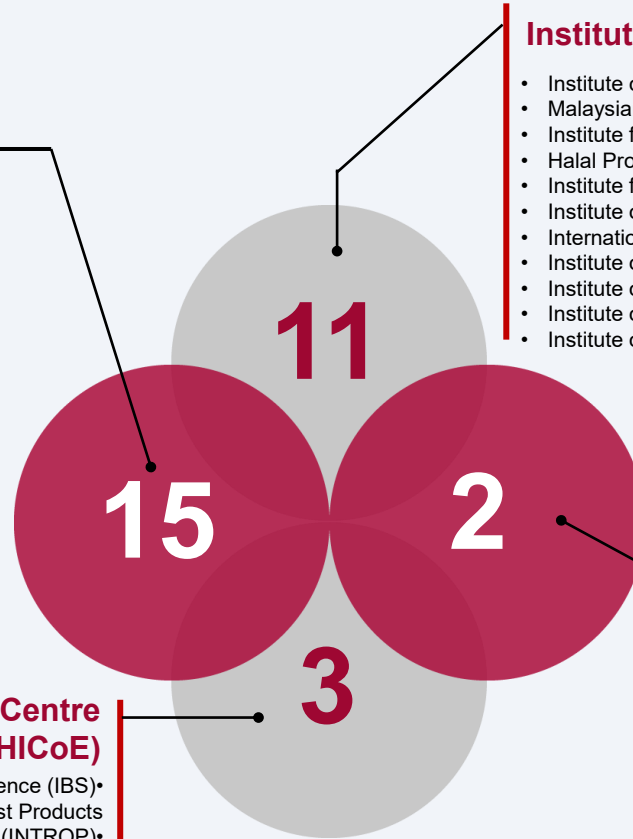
Institut

- Institute o
- Malaysia
- Institute f
- Halal Pro
- Institute f
- Institute o
- Internatio
- Institute o
- Institute o
- Institute o
- Institute o

11

15

2

3

Centre
HICoE)

ence (IBS)•
st Products
(INTROP)•